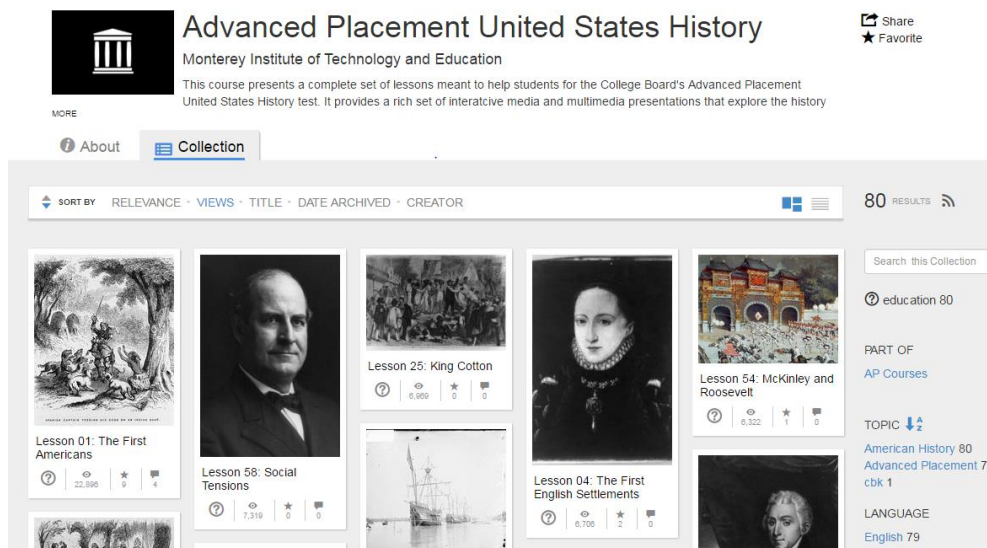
Advanced Placement United States History

Monterey Institute of Technology and Education

This course presents a complete set of lessons meant to help students for the College Board's Advanced Placement United States History test. It provides a rich set of interatcive media and multimedia presentations that explore the history

MORE

Share
Favorite

About
Collection

SORT BY RELEVANCE · VIEWS · TITLE · DATE ARCHIVED · CREATOR

80 RESULTS

Lesson 01: The First Americans
22,896 9 4

Lesson 58: Social Tensions
7,319 0 0

Lesson 25: King Cotton
6,969 0 0

Lesson 04: The First English Settlements
6,708 2 0

Lesson 54: McKinley and Roosevelt
6,322 1 0

Search this Collection

education 80

PART OF
AP Courses

TOPIC
American History 80
Advanced Placement 7
cbk 1

LANGUAGE
English 79